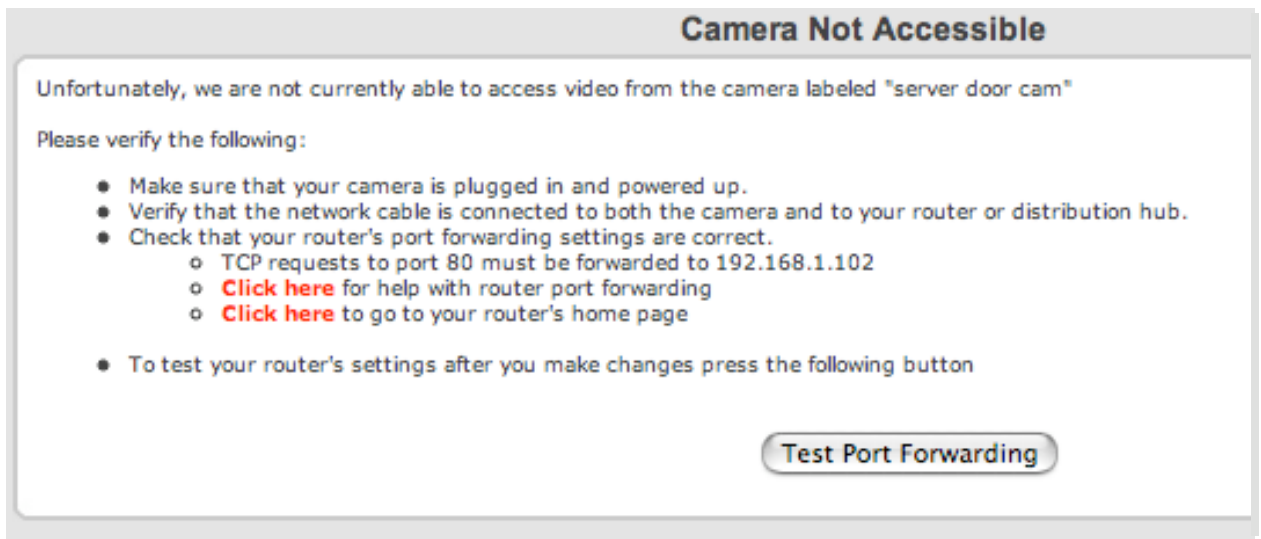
Camera Not Accessible

Unfortunately, we are not currently able to access video from the camera labeled "server door cam"

Please verify the following:

- Make sure that your camera is plugged in and powered up.
- Verify that the network cable is connected to both the camera and to your router or distribution hub.
- Check that your router's port forwarding settings are correct.
  - TCP requests to port 80 must be forwarded to 192.168.1.102
  - Click here for help with router port forwarding
  - Click here to go to your router's home page

- To test your router's settings after you make changes press the following button

Test Port Forwarding